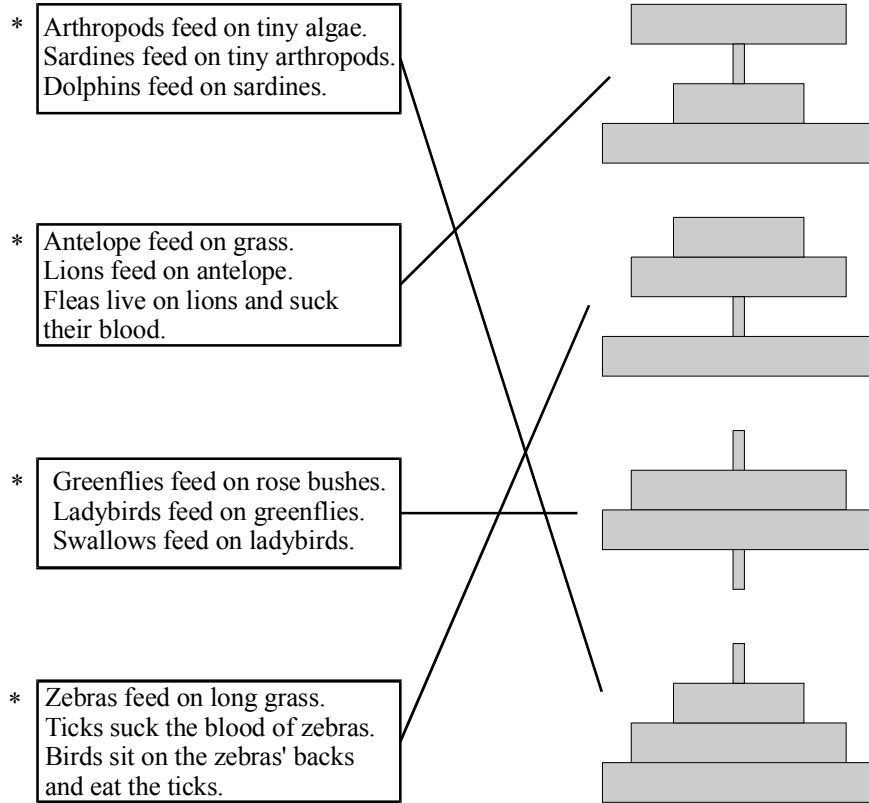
* Arthropods feed on tiny algae. Sardines feed on tiny arthropods. Dolphins feed on sardines.

* Antelope feed on grass. Lions feed on antelope. Fleas live on lions and suck their blood.

* Greenflies feed on rose bushes. Ladybirds feed on greenflies. Swallows feed on ladybirds.

* Zebras feed on long grass. Ticks suck the blood of zebras. Birds sit on the zebras' backs and eat the ticks.